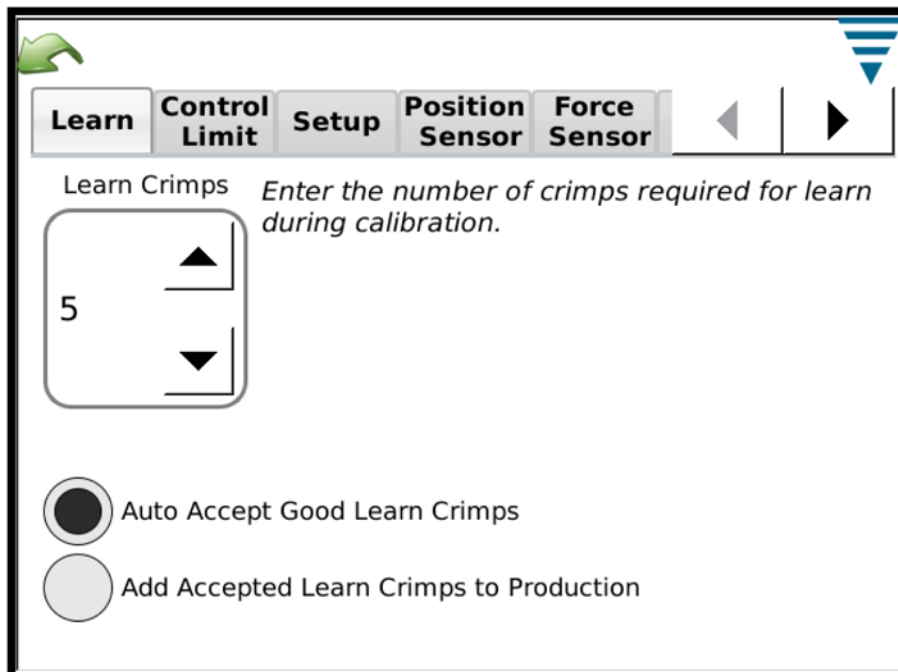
Learn

Control Limit

Setup

Position Sensor

Force Sensor

Learn Crimps

5

Enter the number of crimps required for learn during calibration.

Auto Accept Good Learn Crimps

Add Accepted Learn Crimps to Production